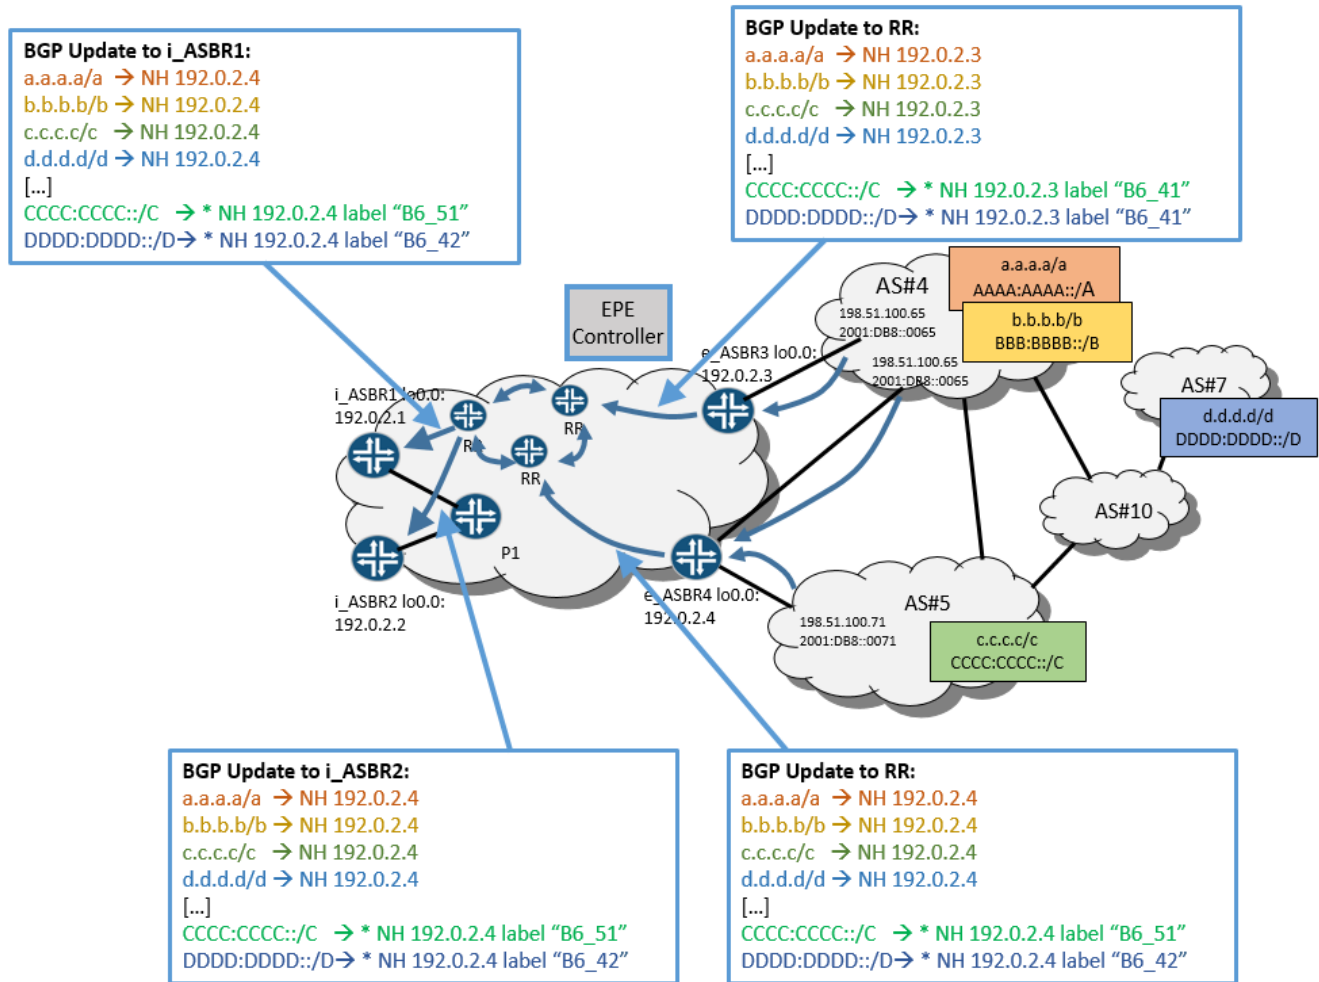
BGP Update to i_ASBR1:
a.a.a.a/a → NH 192.0.2.4
b.b.b.b/b → NH 192.0.2.4
c.c.c.c/c → NH 192.0.2.4
d.d.d.d/d → NH 192.0.2.4
[...]
CCCC:CCCC::/C → * NH 192.0.2.4 label "B6_51"
DDDD:DDDD::/D→ * NH 192.0.2.4 label "B6_42"

BGP Update to RR:
a.a.a.a/a → NH 192.0.2.3
b.b.b.b/b → NH 192.0.2.3
c.c.c.c/c → NH 192.0.2.3
d.d.d.d/d → NH 192.0.2.3
[...]
CCCC:CCCC::/C → * NH 192.0.2.3 label "B6_41"
DDDD:DDDD::/D→ * NH 192.0.2.3 label "B6_41"

EPE Controller

AS#4
198.51.100.65
2001:DB8::0065
198.51.100.65
2001:DB8::0065

a.a.a.a/a
AAAA:AAAA::/A

b.b.b.b/b
BBB:BBBB::/B

AS#7

d.d.d.d/d
DDDD:DDDD::/D

AS#10

e_ASBR3 lo0.0:
192.0.2.3

i_ASBR1 lo0.0:
192.0.2.1

RR
RR
RR
P1

i_ASBR2 lo0.0:
192.0.2.2

e_ASBR4 lo0.0:
192.0.2.4

AS#5
198.51.100.71
2001:DB8::0071

c.c.c.c/c
CCCC:CCCC::/C

BGP Update to i_ASBR2:
a.a.a.a/a → NH 192.0.2.4
b.b.b.b/b → NH 192.0.2.4
c.c.c.c/c → NH 192.0.2.4
d.d.d.d/d → NH 192.0.2.4
[...]
CCCC:CCCC::/C → * NH 192.0.2.4 label "B6_51"
DDDD:DDDD::/D→ * NH 192.0.2.4 label "B6_42"

BGP Update to RR:
a.a.a.a/a → NH 192.0.2.4
b.b.b.b/b → NH 192.0.2.4
c.c.c.c/c → NH 192.0.2.4
d.d.d.d/d → NH 192.0.2.4
[...]
CCCC:CCCC::/C → * NH 192.0.2.4 label "B6_51"
DDDD:DDDD::/D→ * NH 192.0.2.4 label "B6_42"